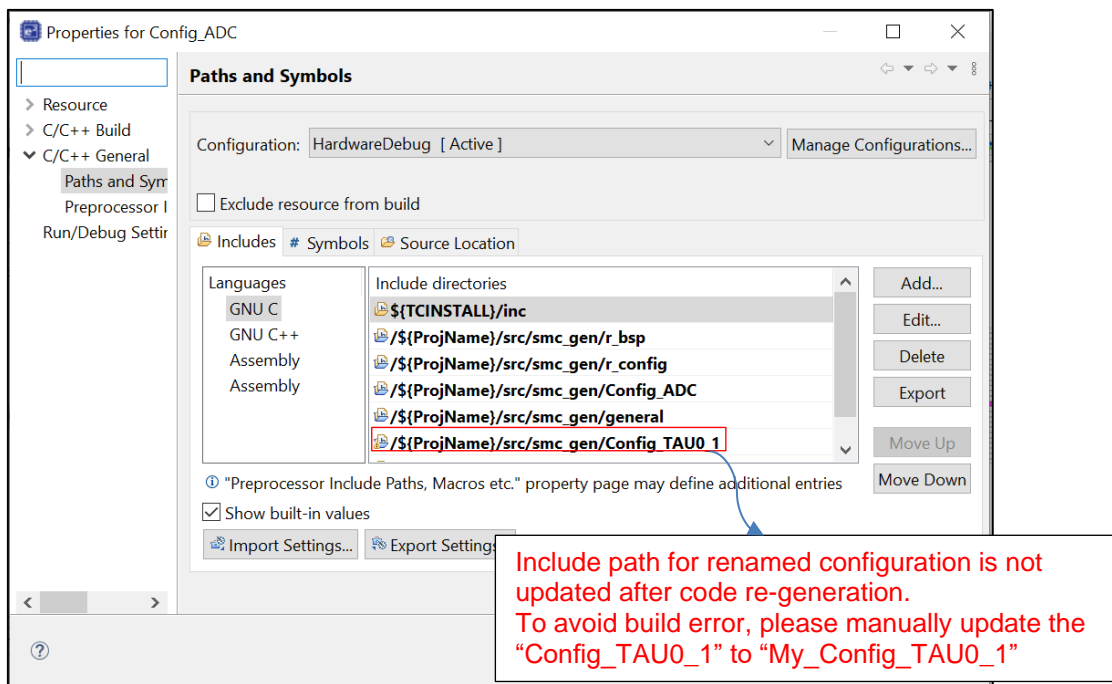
Properties for Config_ADC

Resource
C/C++ Build
C/C++ General
Paths and Sym
Preprocessor I
Run/Debug Settir

Paths and Symbols

Configuration: HardwareDebug [ Active ]
Manage Configurations...

Exclude resource from build

Includes | # Symbols | Source Location

| Languages | Include directories |
|---|---|
| GNU C | ${TCINSTALL}/inc |
| GNU C++ | /${ProjName}/src/smc_gen/r_bsp |
| Assembly | /${ProjName}/src/smc_gen/r_config |
| Assembly | /${ProjName}/src/smc_gen/Config_ADC |
| | /${ProjName}/src/smc_gen/general |
| | /${ProjName}/src/smc_gen/Config_TAU0_1 |

Add...
Edit...
Delete
Export
Move Up
Move Down

"Preprocessor Include Paths, Macros etc." property page may define additional entries

Show built-in values

Import Settings...
Export Settings

Include path for renamed configuration is not updated after code re-generation.
To avoid build error, please manually update the “Config_TAU0_1” to “My_Config_TAU0_1”